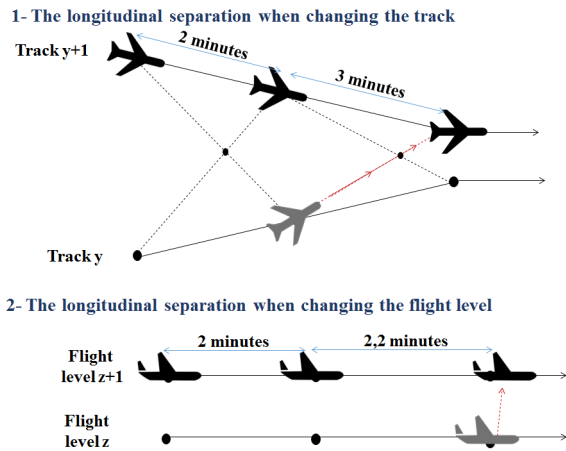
1- The longitudinal separation when changing the track

Track y+1

2 minutes

3 minutes

Track y

2- The longitudinal separation when changing the flight level

2 minutes

2,2 minutes

Flight level z+1

Flight level z